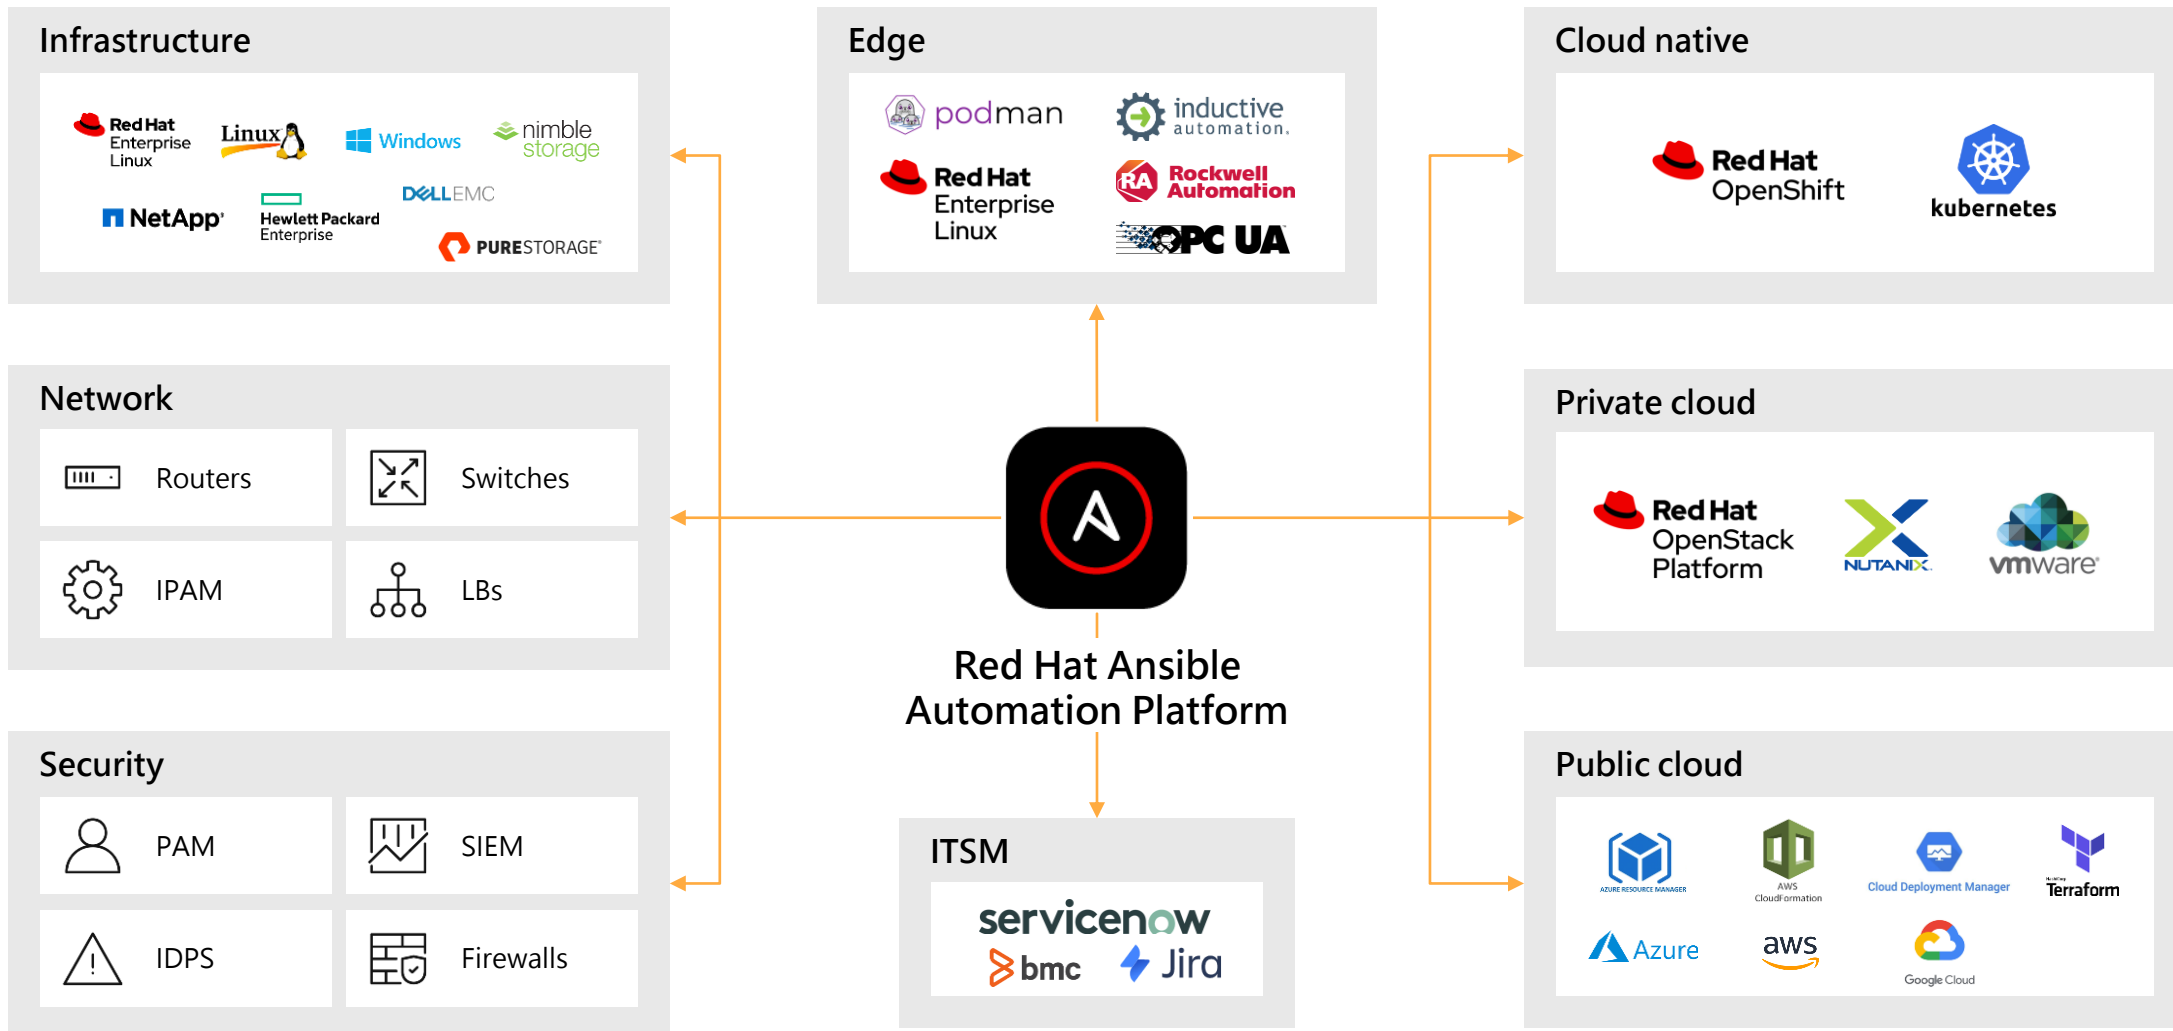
Infrastructure

Red Hat Enterprise Linux
Linux
Windows
nimble storage
DELL EMC
NetApp
Hewlett Packard Enterprise
PURESTORAGE

Edge

podman
inductive automation.
Red Hat Enterprise Linux
Rockwell Automation
OPC UA

Cloud native

Red Hat OpenShift
kubernetes

Network

Routers
Switches
IPAM
LBs

Private cloud

Red Hat OpenStack Platform
NUTANIX
vmware

Red Hat Ansible Automation Platform

Security

PAM
SIEM
IDPS
Firewalls

ITSM

servicenow
bmc
Jira

Public cloud

AZURE RESOURCE MANAGER
AWS CloudFormation
Cloud Deployment Manager
Terraform
Azure
aws
Google Cloud